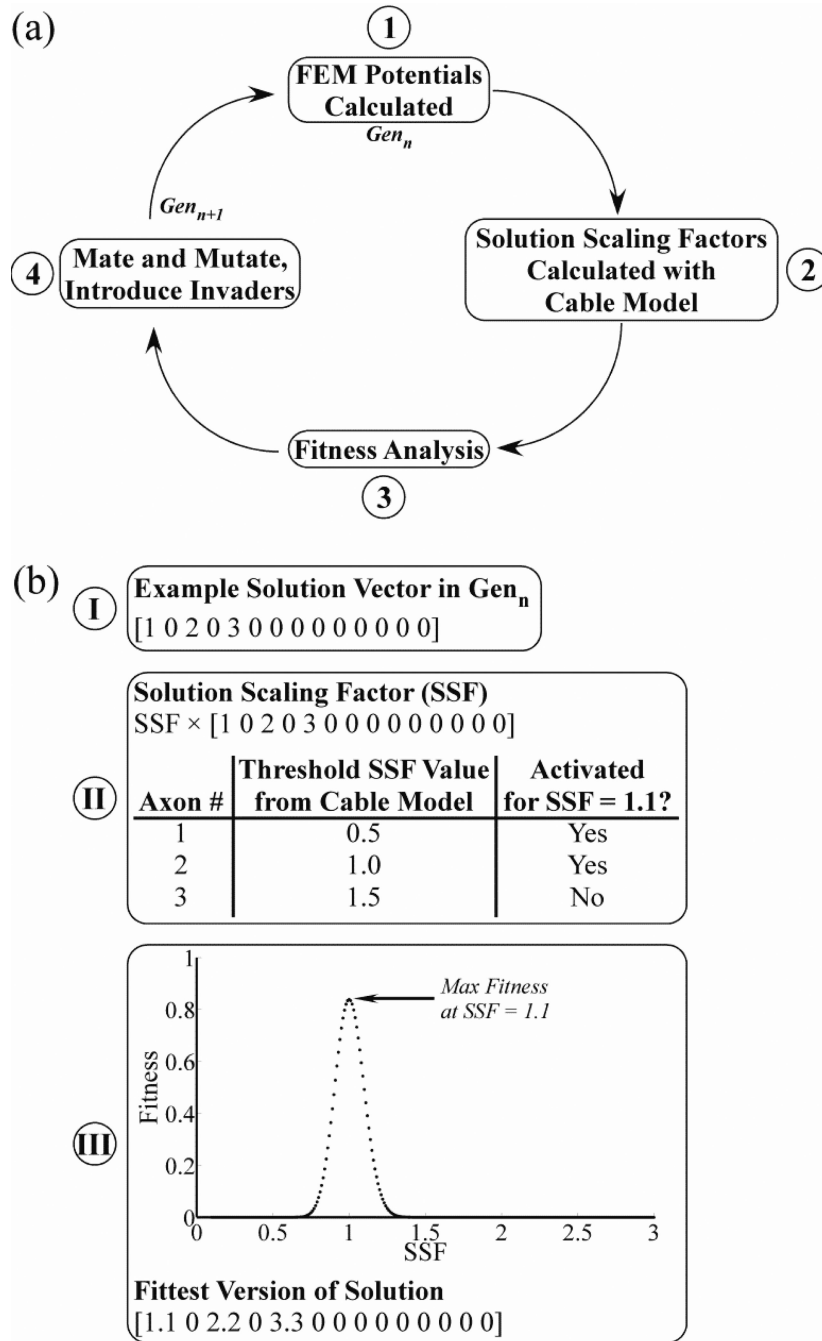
(a)

1

FEM Potentials Calculated
$Gen_n$

Solution Scaling Factors Calculated with Cable Model

2

Fitness Analysis

3

4

Mate and Mutate, Introduce Invaders

$Gen_{n+1}$

(b)

I

Example Solution Vector in $Gen_n$
[1 0 2 0 3 0 0 0 0 0 0 0 0 0]

II

Solution Scaling Factor (SSF)
SSF × [1 0 2 0 3 0 0 0 0 0 0 0 0 0]

| Axon # | Threshold SSF Value from Cable Model | Activated for SSF = 1.1? |
|---|---|---|
| 1 | 0.5 | Yes |
| 2 | 1.0 | Yes |
| 3 | 1.5 | No |

III

1
0.8
0.6
0.4
0.2
0
Fitness

Max Fitness at SSF = 1.1

0 0.5 1 1.5 2 2.5 3
SSF

Fittest Version of Solution
[1.1 0 2.2 0 3.3 0 0 0 0 0 0 0 0 0]